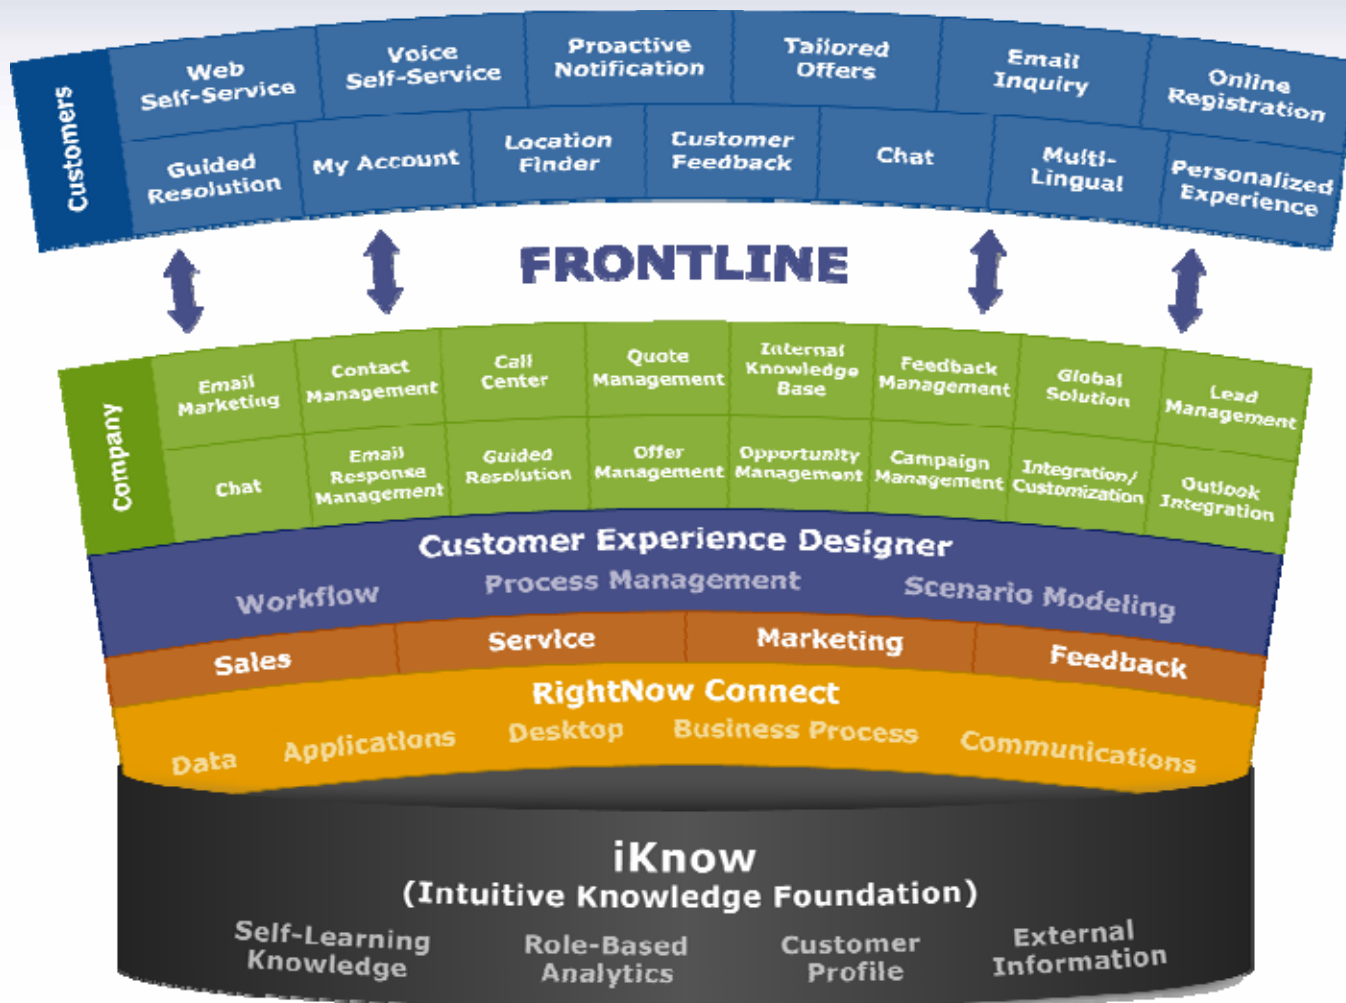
Customers

Web Self-Service
Voice Self-Service
Proactive Notification
Tailored Offers
Email Inquiry
Online Registration

Guided Resolution
My Account
Location Finder
Customer Feedback
Chat
Multi-Lingual
Personalized Experience

FRONTLINE

Company

Email Marketing
Contact Management
Call Center
Quote Management
Internal Knowledge Base
Feedback Management
Global Solution
Lead Management

Chat
Email Response Management
Guided Resolution
Offer Management
Opportunity Management
Campaign Management
Integration/ Customization
Outlook Integration

Customer Experience Designer
Workflow
Process Management
Scenario Modeling

Sales
Service
Marketing
Feedback

RightNow Connect
Data
Applications
Desktop
Business Process
Communications

iKnow
(Intuitive Knowledge Foundation)
Self-Learning Knowledge
Role-Based Analytics
Customer Profile
External Information